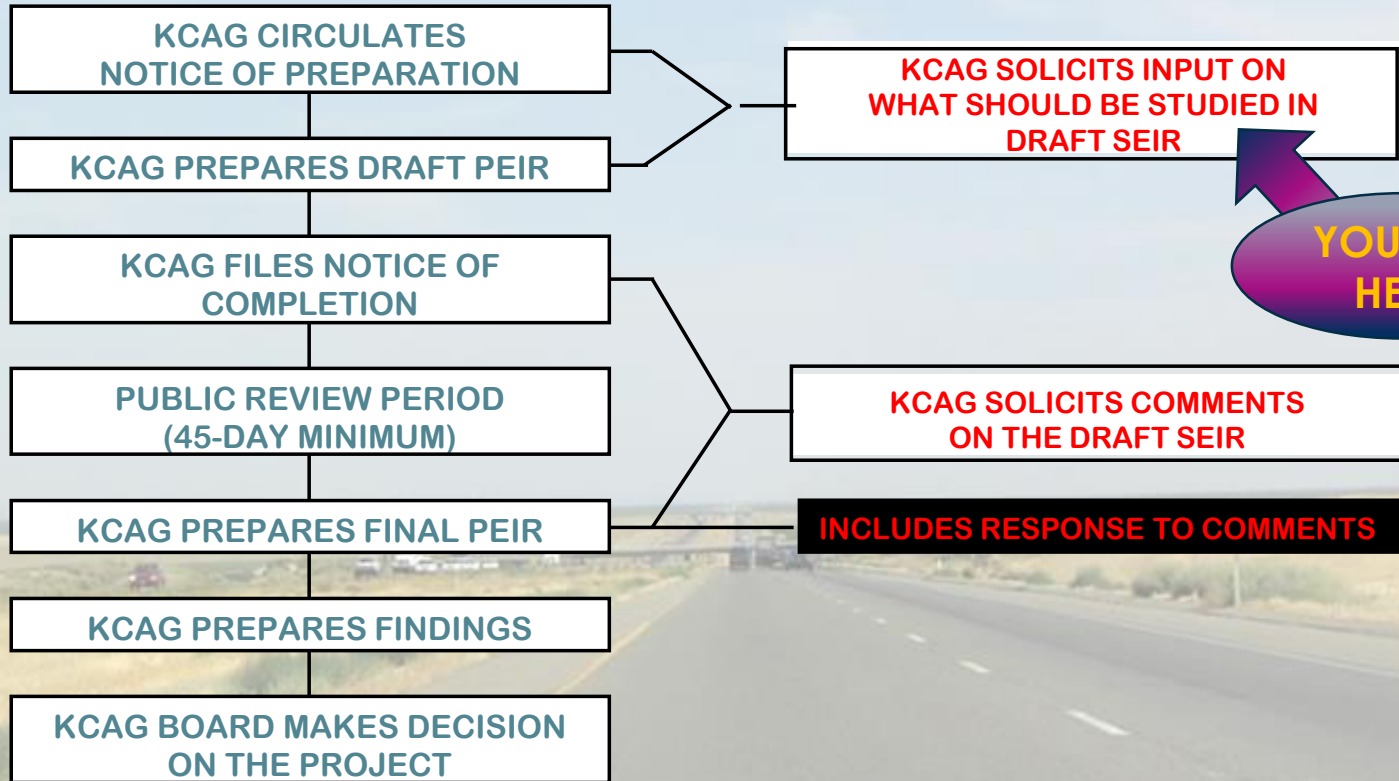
KCAG CIRCULATES NOTICE OF PREPARATION

KCAG PREPARES DRAFT PEIR

KCAG FILES NOTICE OF COMPLETION

PUBLIC REVIEW PERIOD (45-DAY MINIMUM)

KCAG PREPARES FINAL PEIR

KCAG PREPARES FINDINGS

KCAG BOARD MAKES DECISION ON THE PROJECT

KCAG SOLICITS INPUT ON WHAT SHOULD BE STUDIED IN DRAFT SEIR

YOU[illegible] HE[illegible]

KCAG SOLICITS COMMENTS ON THE DRAFT SEIR

INCLUDES RESPONSE TO COMMENTS